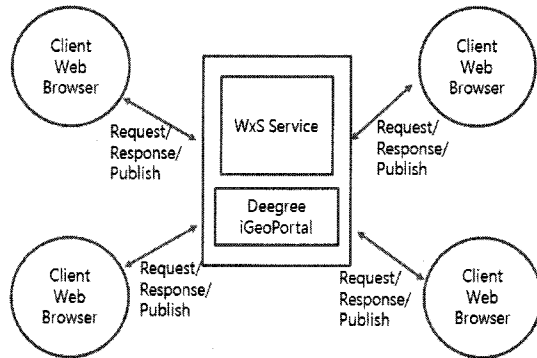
Client Web Browser

Client Web Browser

Request/ Response/ Publish

WxS Service

Request/ Response/ Publish

Deegree iGeoPortal

Request/ Response/ Publish

Request/ Response/ Publish

Client Web Browser

Client Web Browser